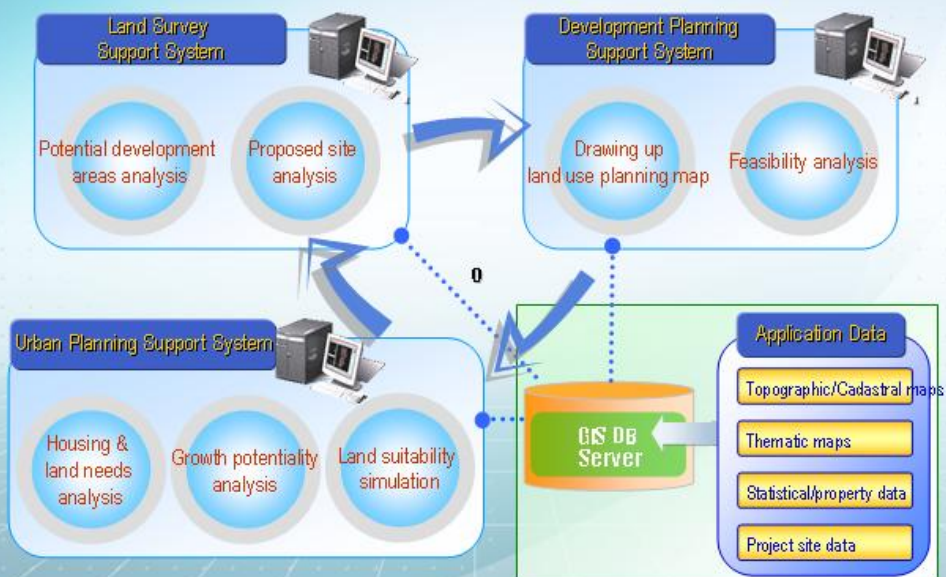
Land Survey Support System

Potential development areas analysis

Proposed site analysis

Development Planning Support System

Drawing up land use planning map

Feasibility analysis

0

Urban Planning Support System

Housing & land needs analysis

Growth potentiality analysis

Land suitability simulation

GIS DB Server

Application Data

Topographic/Cadastral maps

Thematic maps

Statistical/property data

Project site data